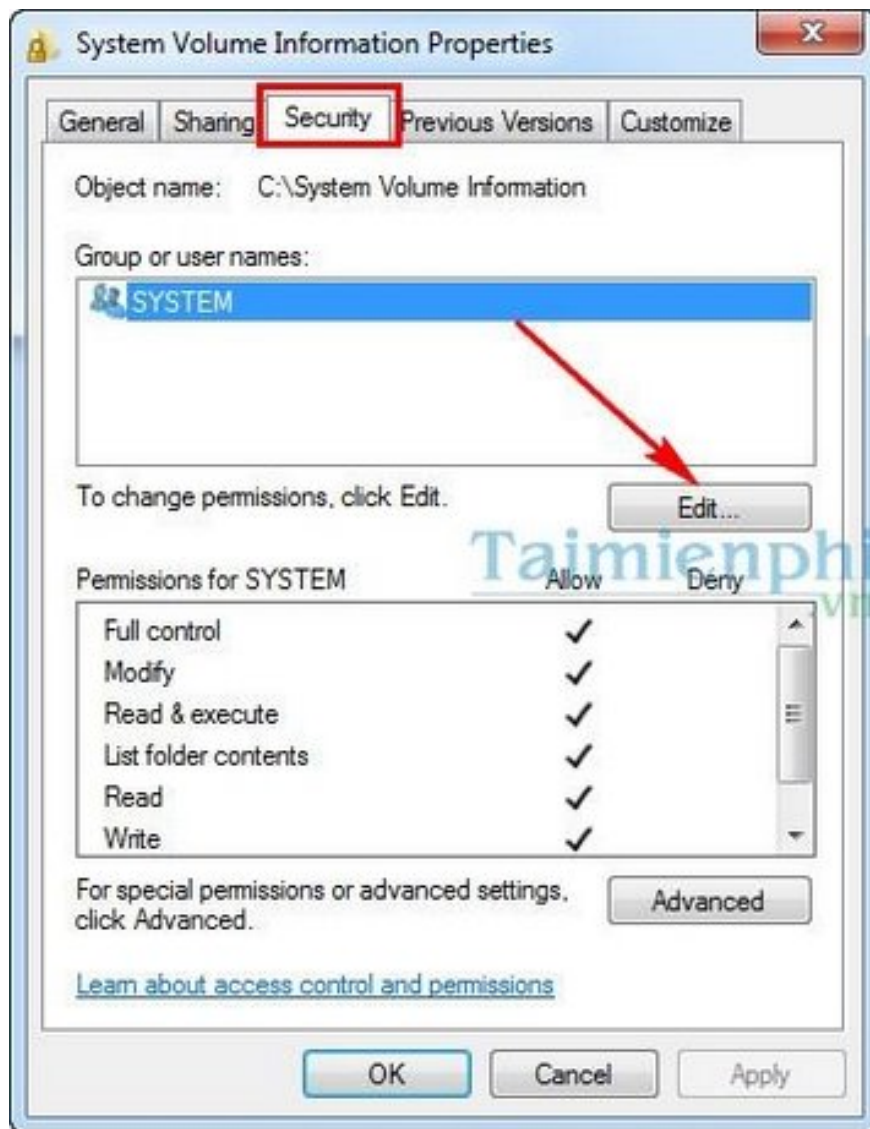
System Volume Information Properties

General | Sharing | Security | Previous Versions | Customize

Object name: C:\System Volume Information

Group or user names:

SYSTEM

To change permissions, click Edit.

Edit...

Taimienphi
.vn

| Permissions for SYSTEM | Allow | Deny |
|---|---|---|
| Full control | ✓ | |
| Modify | ✓ | |
| Read & execute | ✓ | |
| List folder contents | ✓ | |
| Read | ✓ | |
| Write | ✓ | |

For special permissions or advanced settings, click Advanced.

Advanced

Learn about access control and permissions

OK Cancel Apply